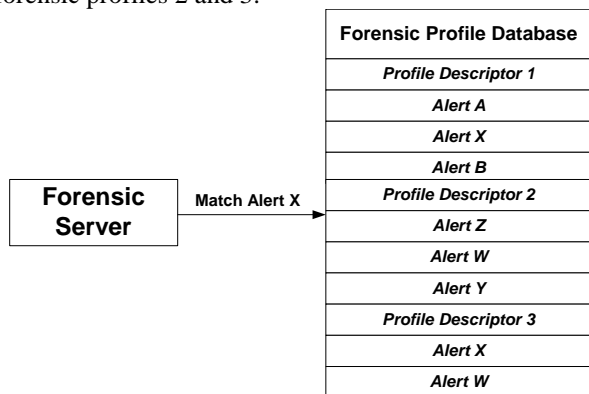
forensic profiles 2 and 3.

Forensic Server

Match Alert X

| Forensic Profile Database |
|---|
| *Profile Descriptor 1* |
| *Alert A* |
| *Alert X* |
| *Alert B* |
| *Profile Descriptor 2* |
| *Alert Z* |
| *Alert W* |
| *Alert Y* |
| *Profile Descriptor 3* |
| *Alert X* |
| *Alert W* |